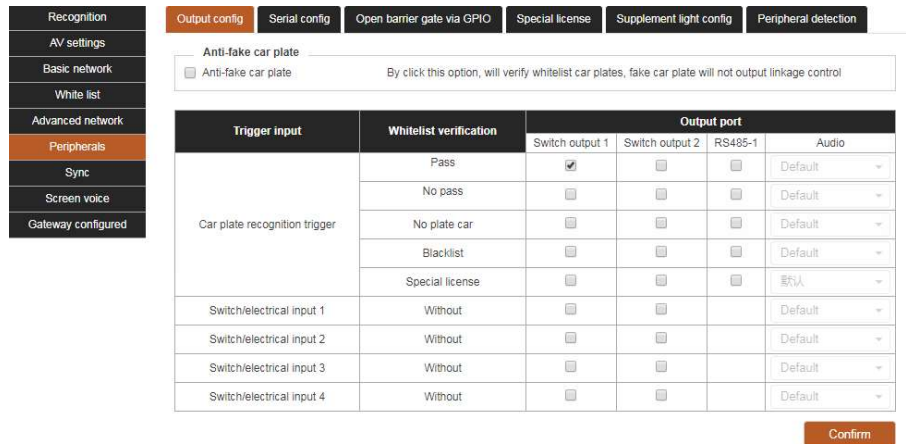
Recognition
AV settings
Basic network
White list
Advanced network
Peripherals
Sync
Screen voice
Gateway configured

Output config | Serial config | Open barrier gate via GPIO | Special license | Supplement light config | Peripheral detection

Anti-fake car plate

Anti-fake car plate

By click this option, will verify whitelist car plates, fake car plate will not output linkage control

| Trigger input | Whitelist verification | Switch output 1 | Switch output 2 | RS485-1 | Audio |
|---|---|---|---|---|---|
| | | Output port | | | |
| Car plate recognition trigger | Pass | ☑ | ☐ | ☐ | Default |
| | No pass | ☐ | ☐ | ☐ | Default |
| | No plate car | ☐ | ☐ | ☐ | Default |
| | Blacklist | ☐ | ☐ | ☐ | Default |
| | Special license | ☐ | ☐ | ☐ | 默认 |
| Switch/electrical input 1 | Without | ☐ | ☐ | | Default |
| Switch/electrical input 2 | Without | ☐ | ☐ | | Default |
| Switch/electrical input 3 | Without | ☐ | ☐ | | Default |
| Switch/electrical input 4 | Without | ☐ | ☐ | | Default |

Confirm